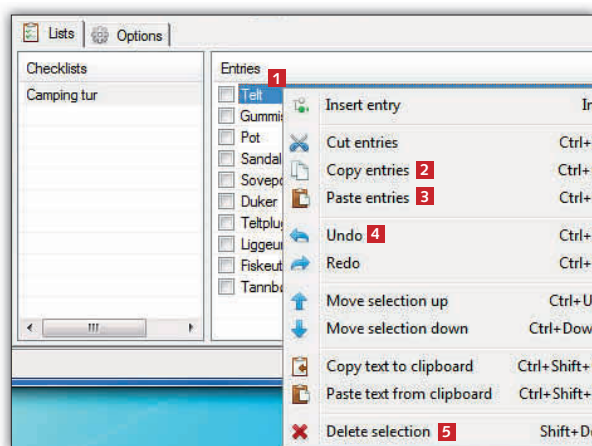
Lists | Options

Checklists
Camping tur

Entries 1
Telt
Gummis
Pot
Sandal
Sovepo
Duker
Teltplu
Liggeur
Fiskeut
Tannba

Insert entry In
Cut entries Ctrl+
Copy entries 2 Ctrl+
Paste entries 3 Ctrl+
Undo 4 Ctrl+
Redo Ctrl+
Move selection up Ctrl+U
Move selection down Ctrl+Dow
Copy text to clipboard Ctrl+Shift+
Paste text from clipboard Ctrl+Shift+
Delete selection 5 Shift+De